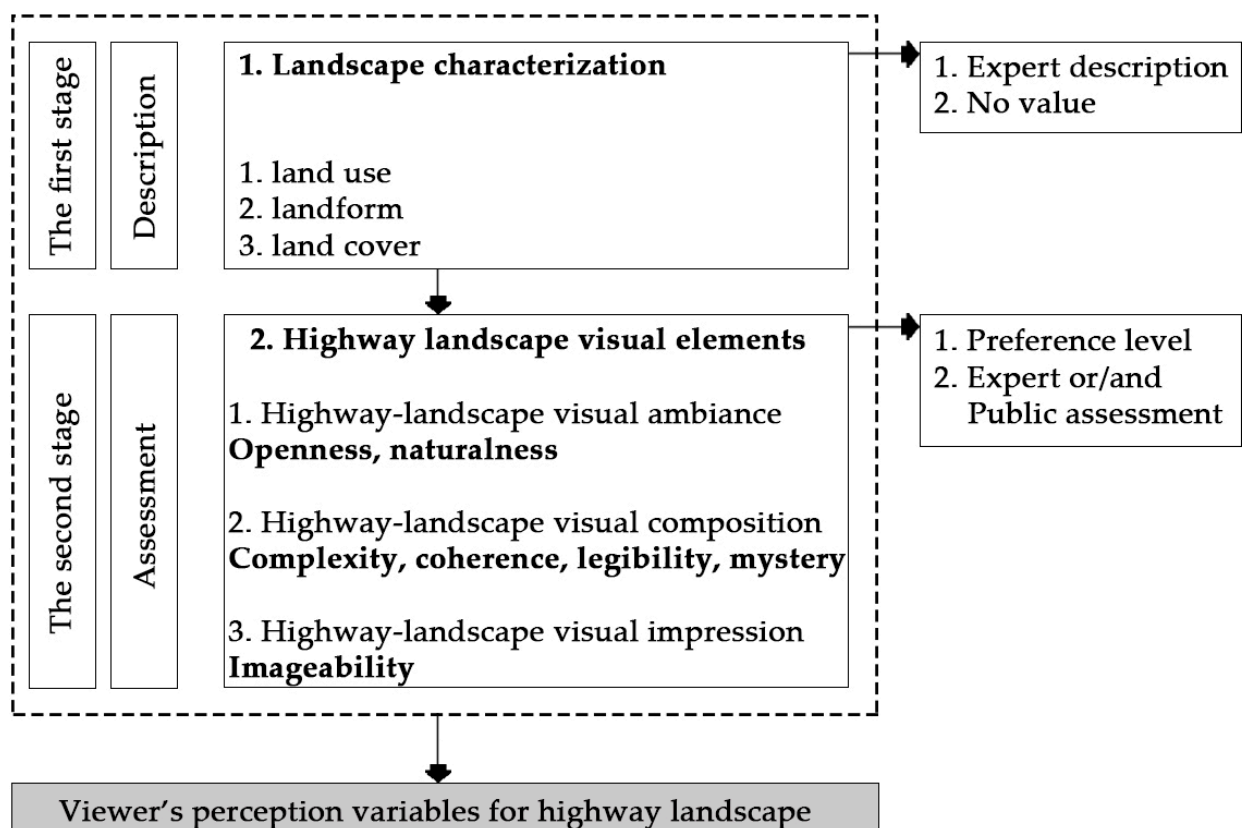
The first stage

Description

1. Landscape characterization

1. land use
2. landform
3. land cover

1. Expert description
2. No value

The second stage

Assessment

2. Highway landscape visual elements

1. Highway-landscape visual ambiance
Openness, naturalness

2. Highway-landscape visual composition
Complexity, coherence, legibility, mystery

3. Highway-landscape visual impression
Imageability

1. Preference level
2. Expert or/and Public assessment

Viewer's perception variables for highway landscape